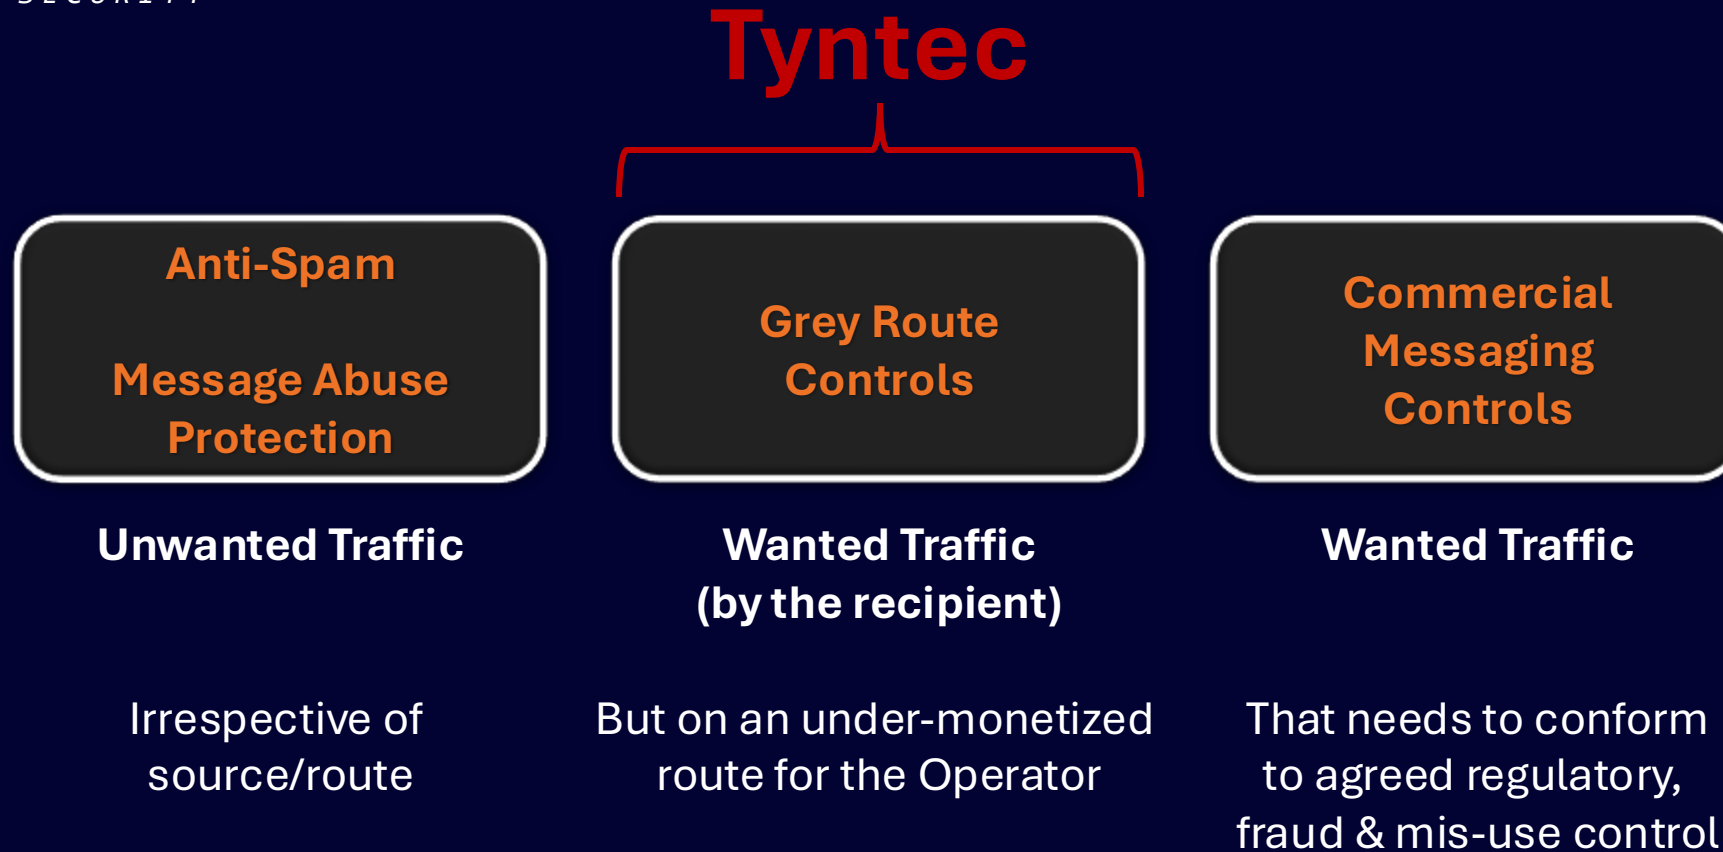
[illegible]

Tyntec

Anti-Spam

Message Abuse Protection

Grey Route Controls

Commercial Messaging Controls

Unwanted Traffic

Wanted Traffic (by the recipient)

Wanted Traffic

Irrespective of source/route

But on an under-monetized route for the Operator

That needs to conform to agreed regulatory, fraud & mis-use control